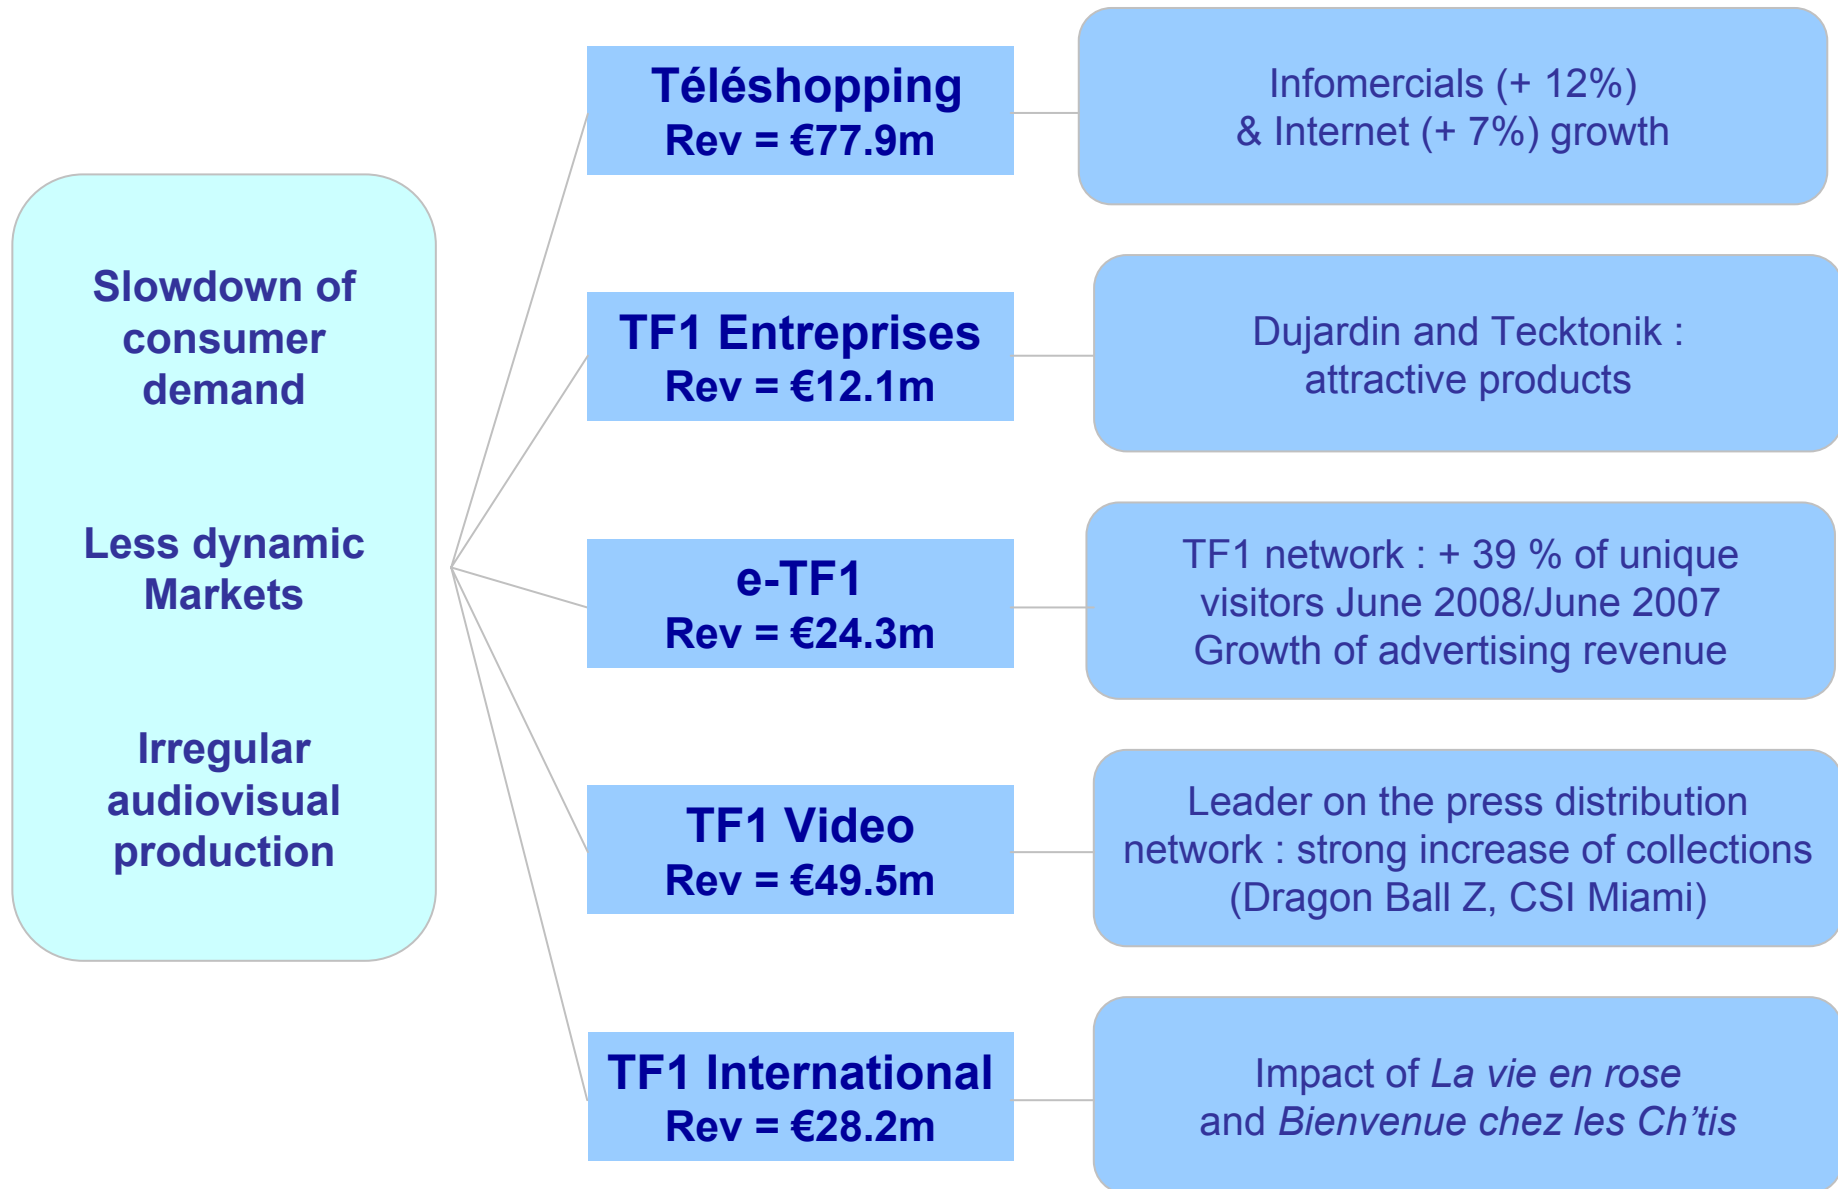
Slowdown of consumer demand

Less dynamic Markets

Irregular audiovisual production

Téléshopping
Rev = €77.9m

Infomercials (+ 12%)
& Internet (+ 7%) growth

TF1 Entreprises
Rev = €12.1m

Dujardin and Tecktonik :
attractive products

e-TF1
Rev = €24.3m

TF1 network : + 39 % of unique visitors June 2008/June 2007
Growth of advertising revenue

TF1 Video
Rev = €49.5m

Leader on the press distribution network : strong increase of collections (Dragon Ball Z, CSI Miami)

TF1 International
Rev = €28.2m

Impact of La vie en rose
and Bienvenue chez les Ch'tis